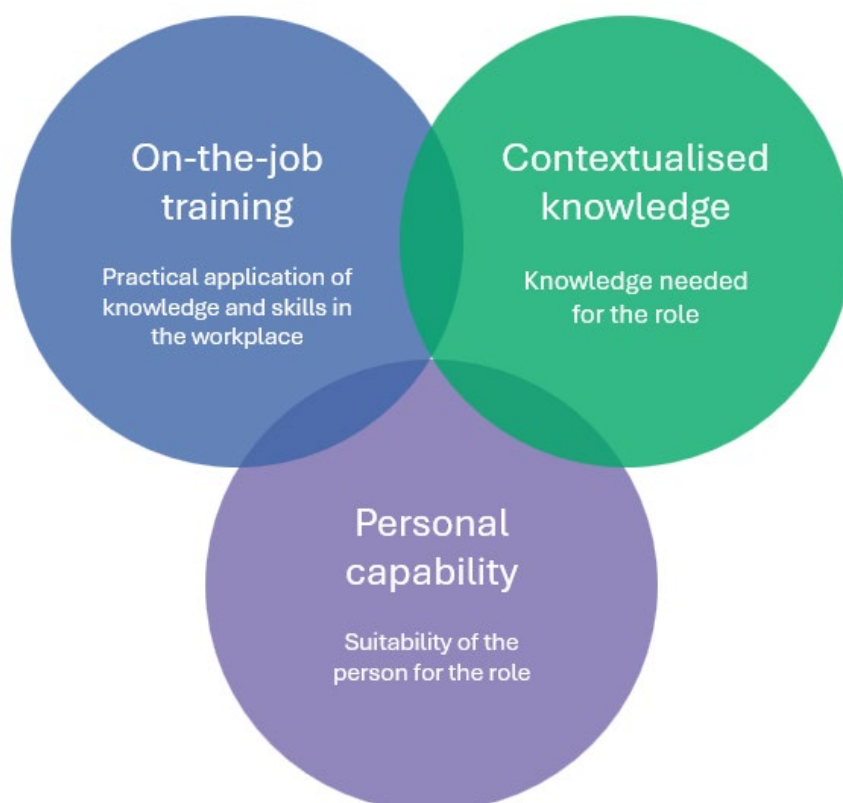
On-the-job training

Practical application of knowledge and skills in the workplace

Contextualised knowledge

Knowledge needed for the role

Personal capability

Suitability of the person for the role